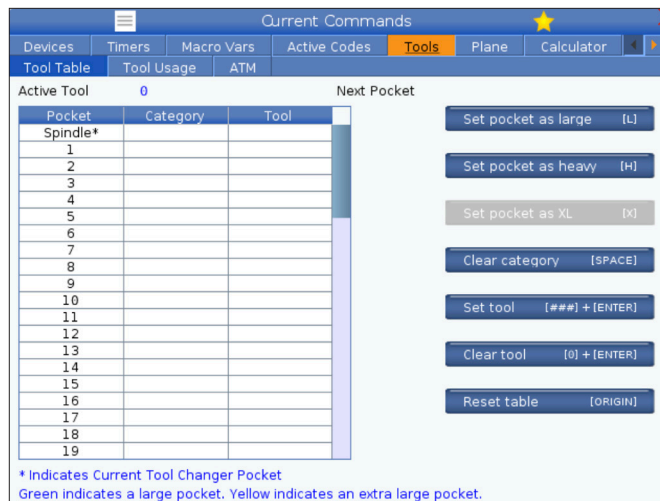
Current Commands

Devices | Timers | Macro Vars | Active Codes | Tools | Plane | Calculator

Tool Table | Tool Usage | ATM

Active Tool 0

Next Pocket

| Pocket | Category | Tool |
|---|---|---|
| Spindle* | | |
| 1 | | |
| 2 | | |
| 3 | | |
| 4 | | |
| 5 | | |
| 6 | | |
| 7 | | |
| 8 | | |
| 9 | | |
| 10 | | |
| 11 | | |
| 12 | | |
| 13 | | |
| 14 | | |
| 15 | | |
| 16 | | |
| 17 | | |
| 18 | | |
| 19 | | |

Set pocket as large [L]

Set pocket as heavy [H]

Set pocket as XL [X]

Clear category [SPACE]

Set tool [###] + [ENTER]

Clear tool [0] + [ENTER]

Reset table [ORIGIN]

* Indicates Current Tool Changer Pocket
Green indicates a large pocket. Yellow indicates an extra large pocket.